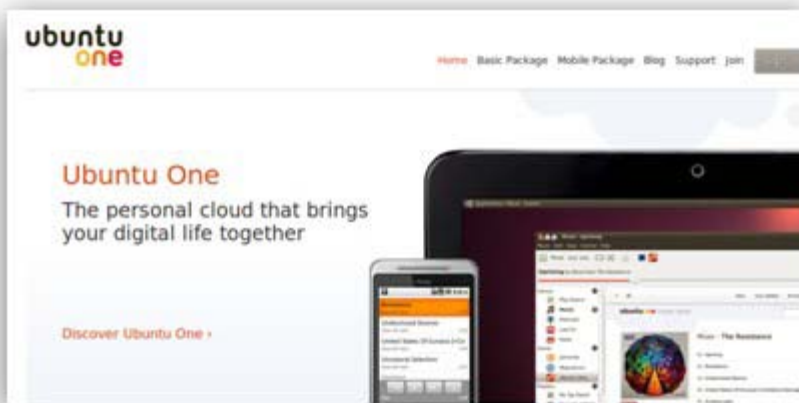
ubuntu one

Home Basic Package Mobile Package Blog Support Join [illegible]

Ubuntu One

The personal cloud that brings your digital life together

Discover Ubuntu One ›

ubuntu one

Muse - The Resistance

Underground Decoder

United States Of Eurasia

Unnatural Selection